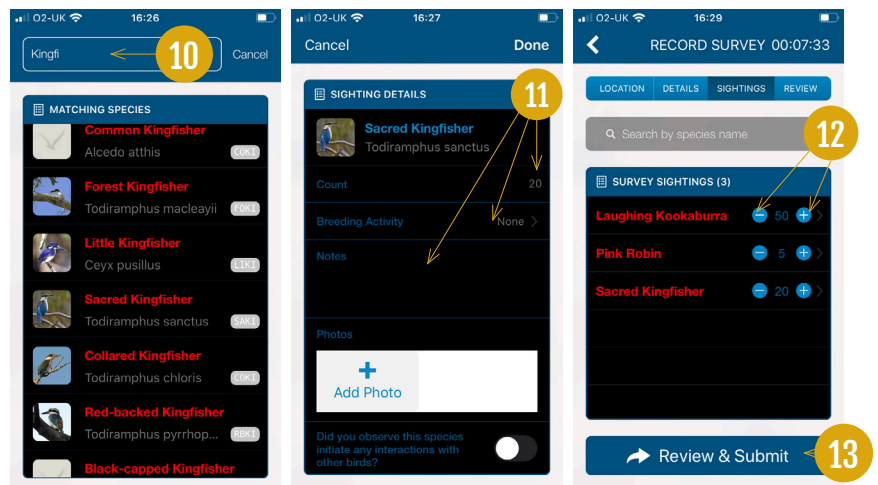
O2-UK 16:26

Kingfi

10

Cancel

MATCHING SPECIES

Common Kingfisher
Alcedo atthis
COKI

Forest Kingfisher
Todiramphus macleayii
FOKI

Little Kingfisher
Ceyx pusillus
LIKI

Sacred Kingfisher
Todiramphus sanctus
SAKI

Collared Kingfisher
Todiramphus chloris
COKI

Red-backed Kingfisher
Todiramphus pyrrhop...
RBKI

Black-capped Kingfisher

O2-UK 16:27

Cancel
Done

SIGHTING DETAILS

11

Sacred Kingfisher
Todiramphus sanctus

Count
20

Breeding Activity
None

Notes

Photos

Add Photo

Did you observe this species initiate any interactions with other birds?

O2-UK 16:29

RECORD SURVEY 00:07:33

LOCATION
DETAILS
SIGHTINGS
REVIEW

Search by species name

12

SURVEY SIGHTINGS (3)

Laughing Kookaburra
50

Pink Robin
5

Sacred Kingfisher
20

Review & Submit

13